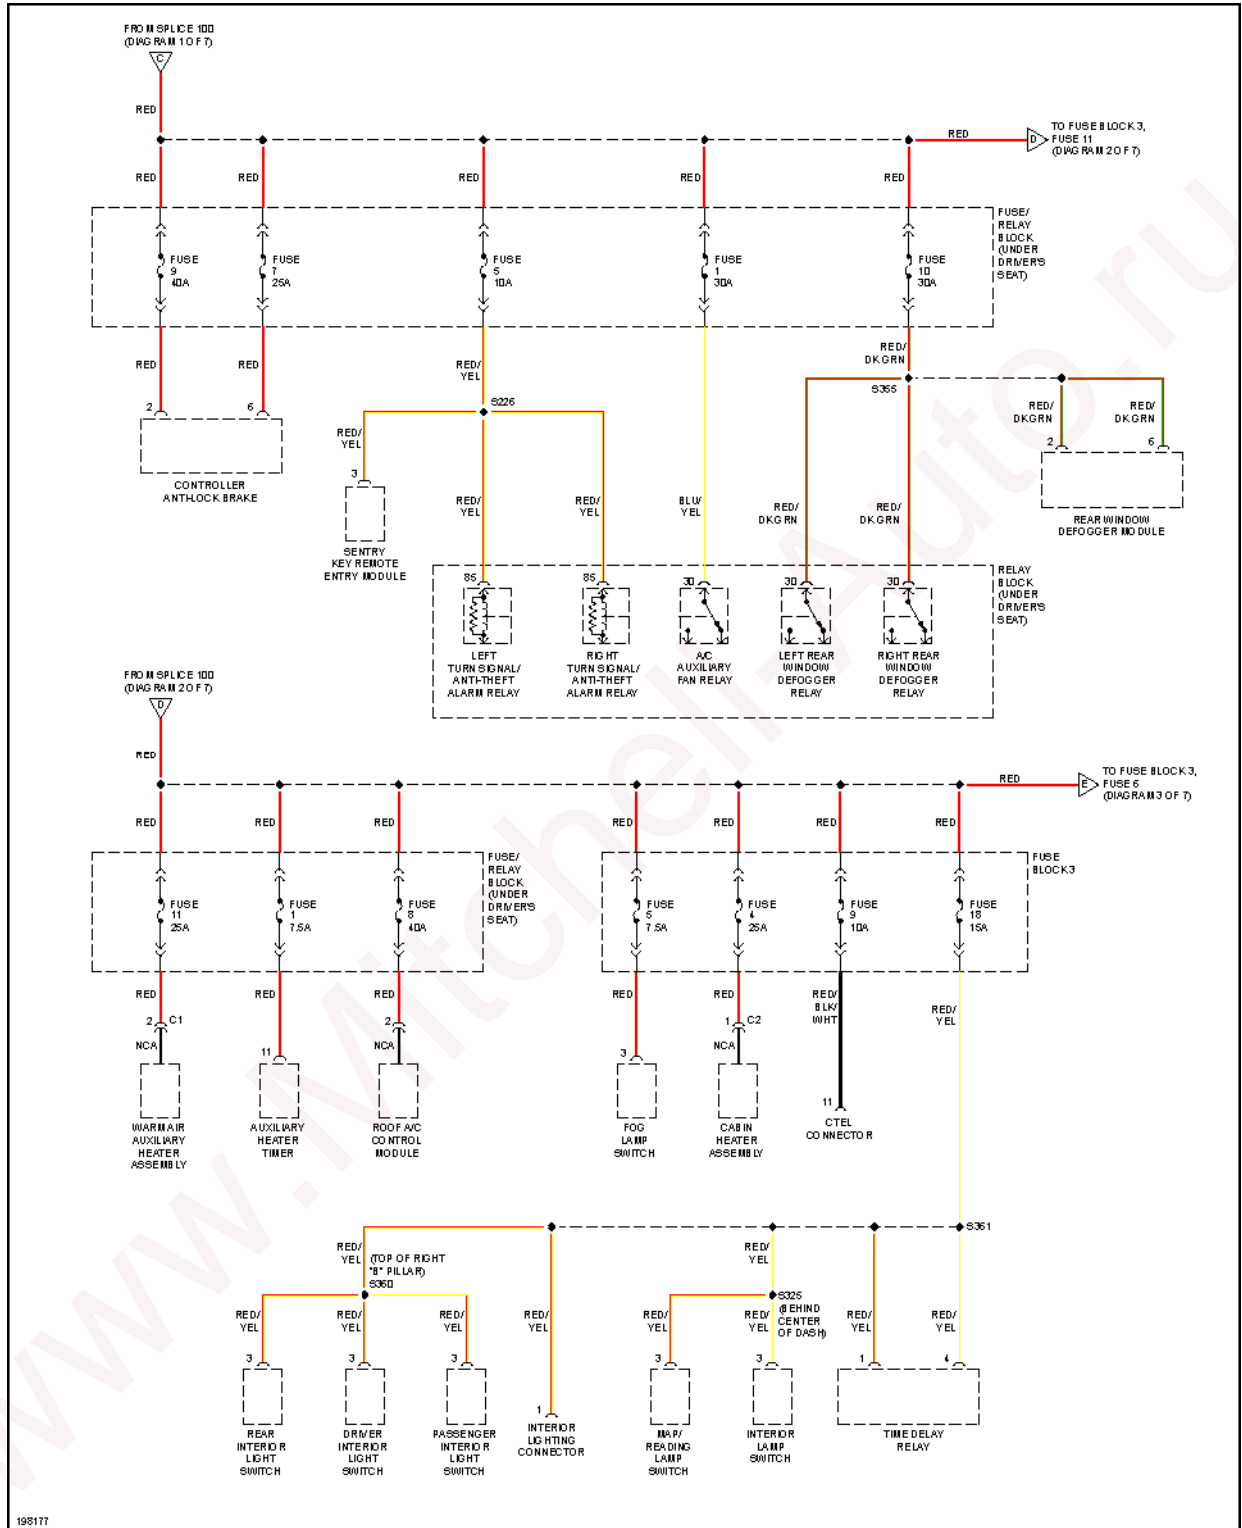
FROM SPLICE 100 (DIAGRAM 1 OF 7)

C

RED

RED

TO FUSE BLOCK 3, FUSE 11 (DIAGRAM 2 OF 7)

D

RED RED RED RED RED

FUSE/ RELAY BLOCK (UNDER DRIVER'S SEAT)

FUSE 9 40A

FUSE 7 25A

FUSE 5 10A

FUSE 1 30A

FUSE 10 30A

RED RED

RED/ YEL

RED/ DKGRN

S226

S355

RED/ DKGRN

RED/ DKGRN

2 6

2 6

CONTROLLER ANTI-LOCK BRAKE

RED/ YEL

3

SENTRY KEY REMOTE ENTRY MODULE

RED/ YEL

RED/ YEL

BLU/ YEL

RED/ DKGRN

RED/ DKGRN

REAR WINDOW DEFOGGER MODULE

RELAY BLOCK (UNDER DRIVER'S SEAT)

85 85 30 30 30

LEFT TURN SIGNAL/ ANTI-THEFT ALARM RELAY

RIGHT TURN SIGNAL/ ANTI-THEFT ALARM RELAY

A/C AUXILIARY FAN RELAY

LEFT REAR WINDOW DEFOGGER RELAY

RIGHT REAR WINDOW DEFOGGER RELAY

FROM SPLICE 100 (DIAGRAM 2 OF 7)

D

RED

RED

TO FUSE BLOCK 3, FUSE 6 (DIAGRAM 3 OF 7)

E

RED RED RED RED RED RED RED

FUSE/ RELAY BLOCK (UNDER DRIVER'S SEAT)

FUSE 11 25A

FUSE 1 7.5A

FUSE 8 40A

FUSE BLOCK 3

FUSE 5 7.5A

FUSE 4 25A

FUSE 9 10A

FUSE 18 15A

RED RED RED RED RED

RED/ BLK/ WHT

RED/ YEL

2 C1

NCA

11

2

NCA

3

1 C2

NCA

11

WARM AIR AUXILIARY HEATER ASSEMBLY

AUXILIARY HEATER TIMER

ROOF A/C CONTROL MODULE

FOG LAMP SWITCH

CABIN HEATER ASSEMBLY

CTEL CONNECTOR

S361

RED/ YEL

(TOP OF RIGHT "B" PILLAR) S360

RED/ YEL

S325 (BEHIND CENTER OF DASH)

RED/ YEL RED/ YEL RED/ YEL RED/ YEL RED/ YEL RED/ YEL RED/ YEL RED/ YEL

3 3 3 1 3 3 1 4

REAR INTERIOR LIGHT SWITCH

DRIVER INTERIOR LIGHT SWITCH

PASSENGER INTERIOR LIGHT SWITCH

INTERIOR LIGHTING CONNECTOR

MAP/ READING LAMP SWITCH

INTERIOR LAMP SWITCH

TIME DELAY RELAY

198177

www.Mitchell-Auto.ru